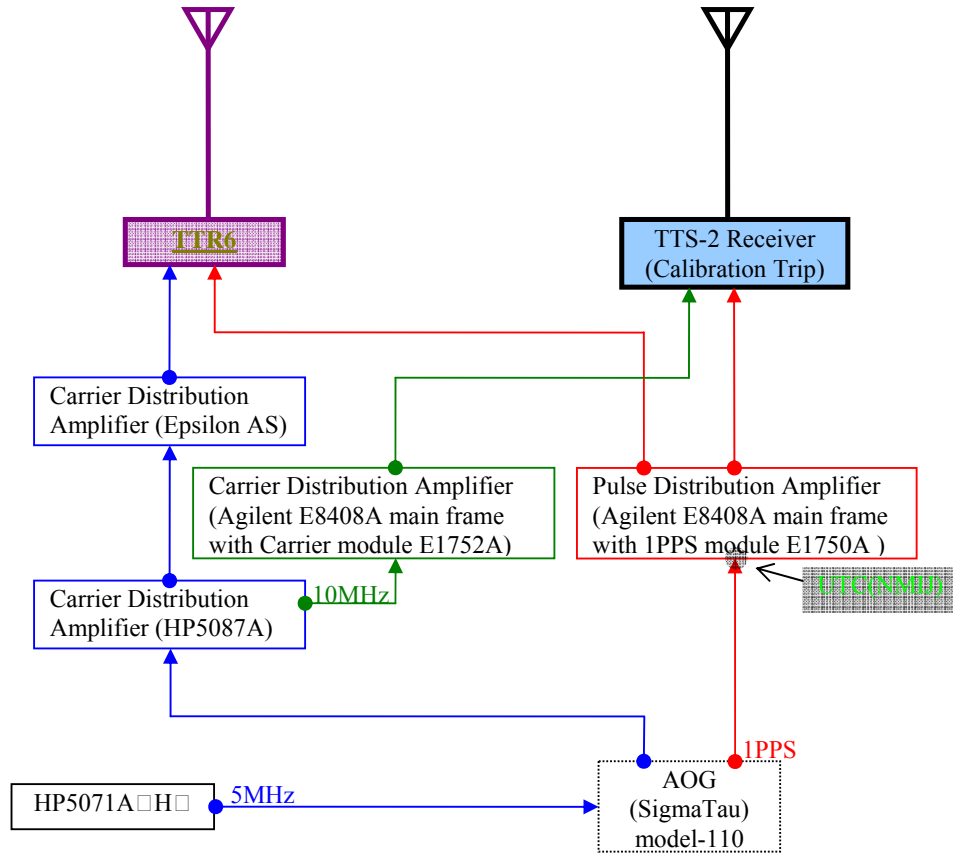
TTR6

TTS-2 Receiver
(Calibration Trip)

Carrier Distribution Amplifier (Epsilon AS)

Carrier Distribution Amplifier
(Agilent E8408A main frame with Carrier module E1752A)

Pulse Distribution Amplifier
(Agilent E8408A main frame with 1PPS module E1750A )

UTC(NMIJ)

Carrier Distribution Amplifier (HP5087A)

10MHz

1PPS

HP5071A□H□

5MHz

AOG
(SigmaTau)
model-110